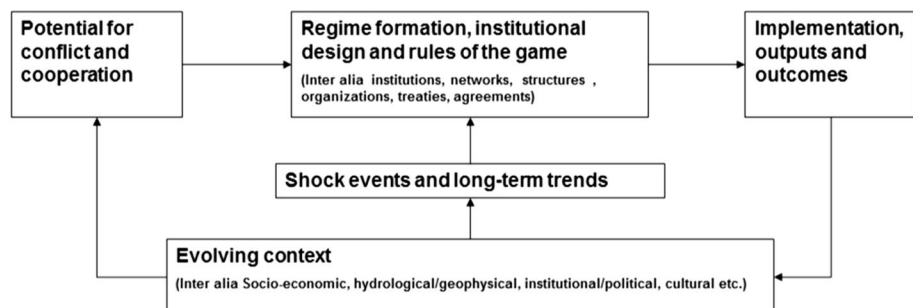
Potential for conflict and cooperation

Regime formation, institutional design and rules of the game

(Inter alia institutions, networks, structures , organizations, treaties, agreements)

Implementation, outputs and outcomes

Shock events and long-term trends

Evolving context

(Inter alia Socio-economic, hydrological/geophysical, institutional/political, cultural etc.)